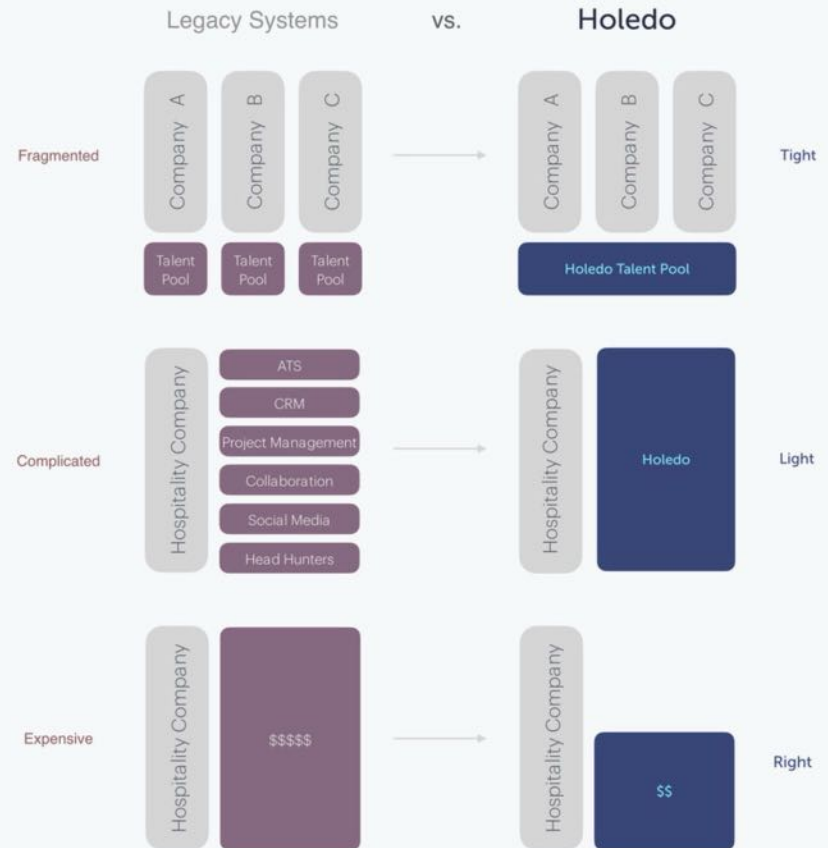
Legacy Systems vs. Holedo

Fragmented

Company A

Company B

Company C

Talent Pool

Talent Pool

Talent Pool

Company A

Company B

Company C

Holedo Talent Pool

Tight

Complicated

Hospitality Company

ATS

CRM

Project Management

Collaboration

Social Media

Head Hunters

Hospitality Company

Holedo

Light

Expensive

Hospitality Company

$$$$$

Hospitality Company

$$

Right